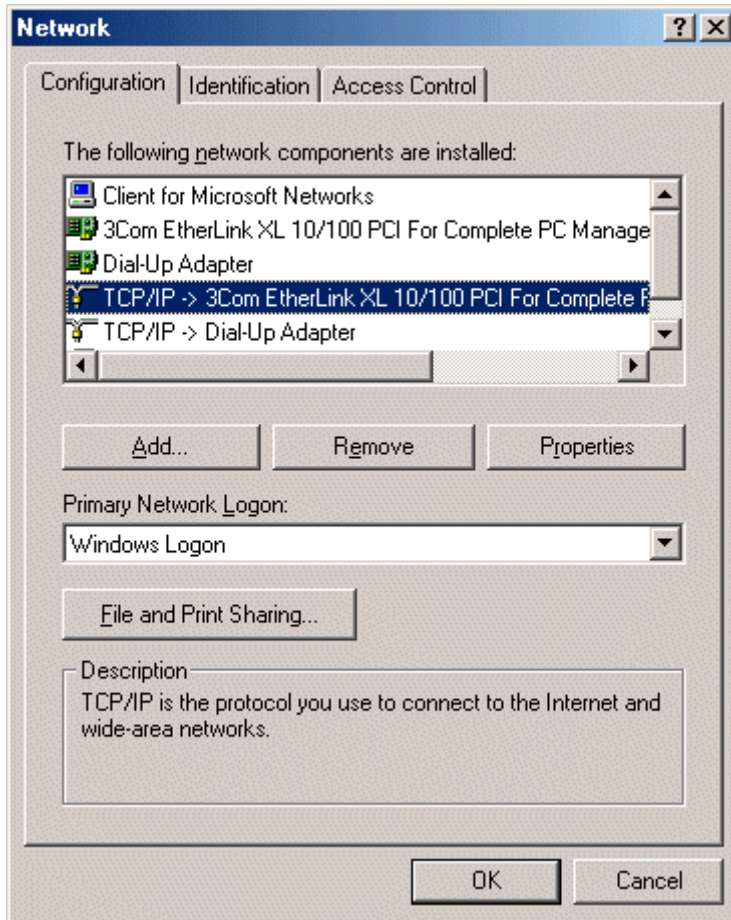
Network

?

Configuration | Identification | Access Control

The following network components are installed:

Client for Microsoft Networks
3Com EtherLink XL 10/100 PCI For Complete PC Manage
Dial-Up Adapter
TCP/IP -> 3Com EtherLink XL 10/100 PCI For Complete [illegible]
TCP/IP -> Dial-Up Adapter

Add... | Remove | Properties

Primary Network Logon:

Windows Logon

File and Print Sharing...

Description

TCP/IP is the protocol you use to connect to the Internet and wide-area networks.

OK | Cancel